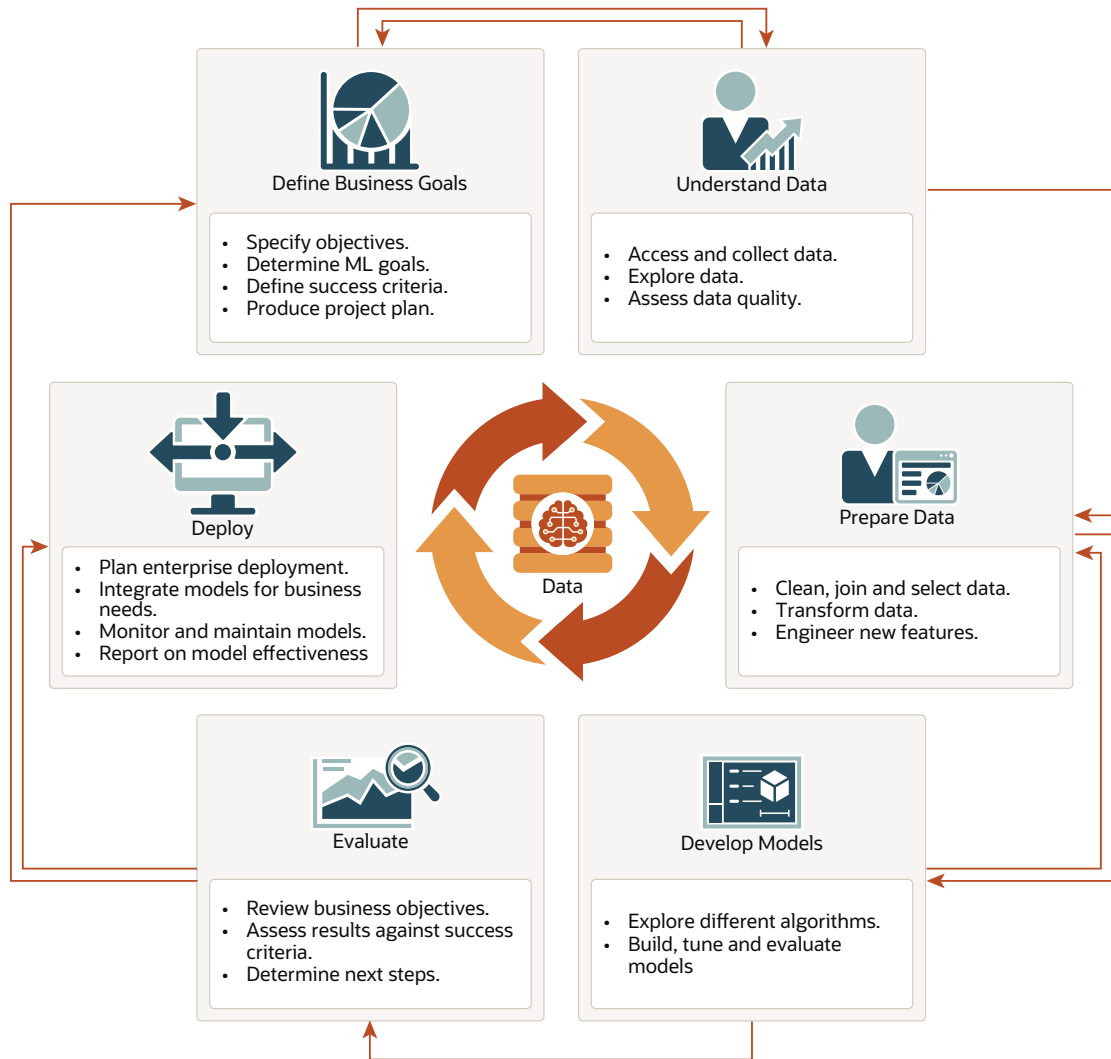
Define Business Goals

- Specify objectives.
- Determine ML goals.
- Define success criteria.
- Produce project plan.

Understand Data

- Access and collect data.
- Explore data.
- Assess data quality.

Deploy

- Plan enterprise deployment.
- Integrate models for business needs.
- Monitor and maintain models.
- Report on model effectiveness

Data

Prepare Data

- Clean, join and select data.
- Transform data.
- Engineer new features.

Evaluate

- Review business objectives.
- Assess results against success criteria.
- Determine next steps.

Develop Models

- Explore different algorithms.
- Build, tune and evaluate models